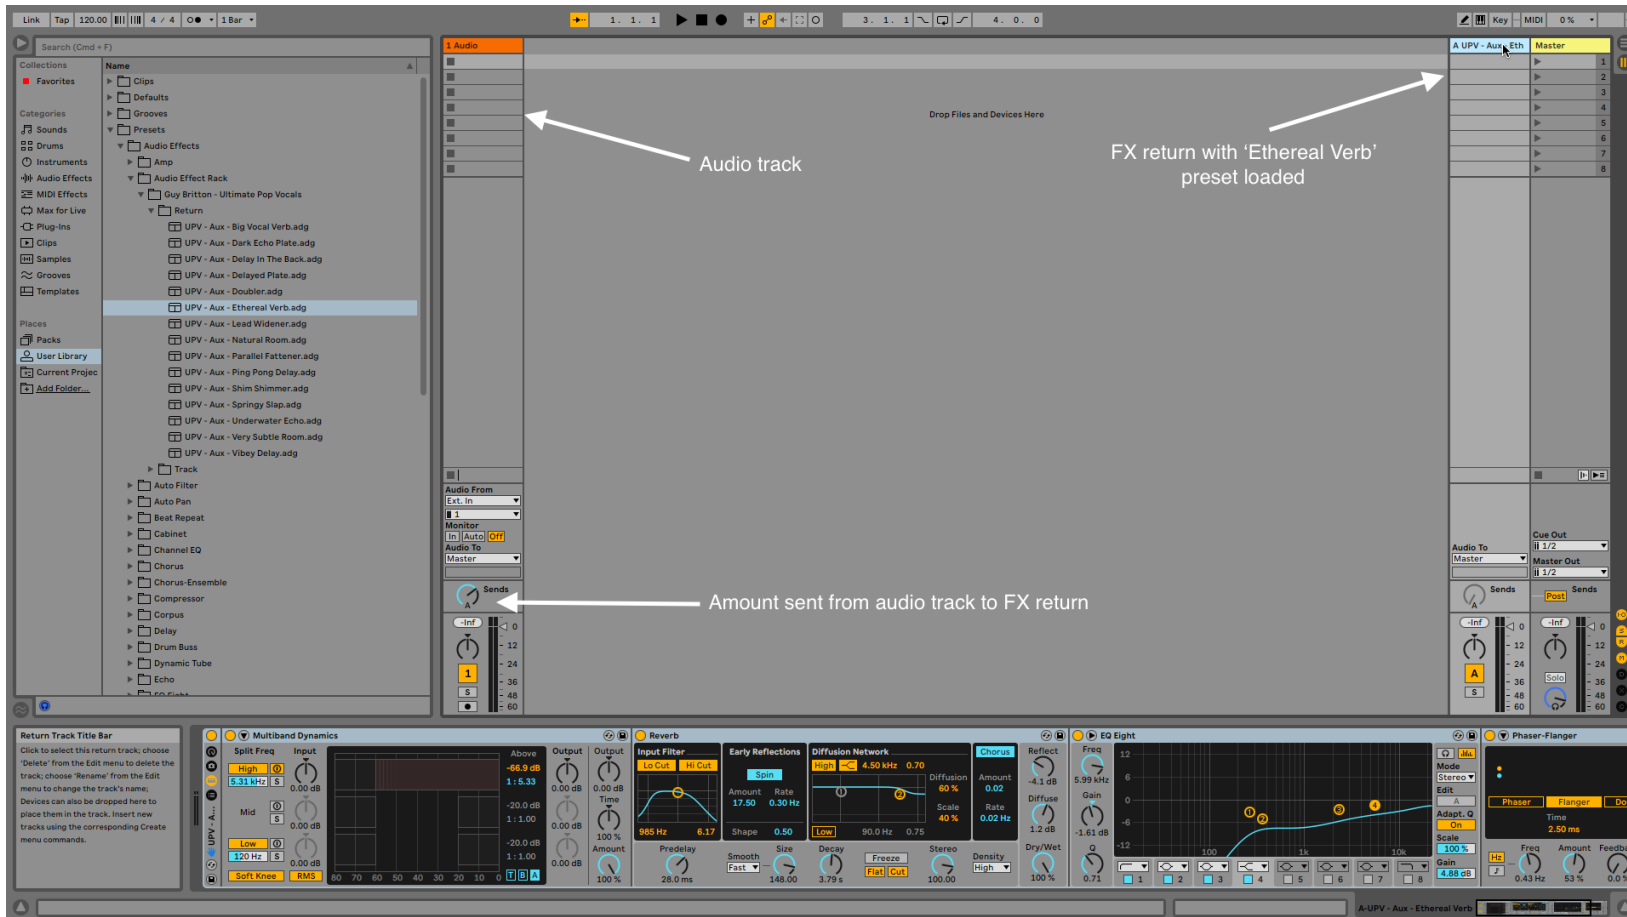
Link Tap 120.00 4 / 4 1 Bar 1. 1. 1 3. 1. 1 4. 0. 0 Key MIDI 0 %

Search (Cmd + F)

Collections
Favorites

Categories
Sounds
Drums
Instruments
Audio Effects
MIDI Effects
Max for Live
Plug-Ins
Clips
Samples
Grooves
Templates

Places
Packs
User Library
Current Projec
Add Folder...

Name
Clips
Defaults
Grooves
Presets
Audio Effects
Amp
Audio Effect Rack
Guy Britton - Ultimate Pop Vocals
Return
UPV - Aux - Big Vocal Verb.adg
UPV - Aux - Dark Echo Plate.adg
UPV - Aux - Delay In The Back.adg
UPV - Aux - Delayed Plate.adg
UPV - Aux - Doubler.adg
UPV - Aux - Ethereal Verb.adg
UPV - Aux - Lead Widener.adg
UPV - Aux - Natural Room.adg
UPV - Aux - Parallel Fattener.adg
UPV - Aux - Ping Pong Delay.adg
UPV - Aux - Shim Shimmer.adg
UPV - Aux - Springy Slap.adg
UPV - Aux - Underwater Echo.adg
UPV - Aux - Very Subtle Room.adg
UPV - Aux - Vibey Delay.adg
Track
Auto Filter
Auto Pan
Beat Repeat
Cabinet
Channel EQ
Chorus
Chorus-Ensemble
Compressor
Corpus
Delay
Drum Buss
Dynamic Tube
Echo
EQ Eight

1 Audio

Drop Files and Devices Here

Audio track

FX return with 'Ethereal Verb' preset loaded

A UPV - Aux Eth
Master
1 2 3 4 5 6 7 8

Audio From
Ext. In
1
Monitor
In Auto Off
Audio To
Master
Sends

Amount sent from audio track to FX return

-Inf 0 12 24 36 48 60
1
S

Audio To
Master
Cue Out
1/2
Master Out
1/2
Sends
Post
Sends
-Inf
A
S
Solo

Return Track Title Bar
Click to select this return track; choose 'Delete' from the Edit menu to delete the track; choose 'Rename' from the Edit menu to change the track's name; Devices can also be dropped here to place them in the track. Insert new tracks using the corresponding Create menu commands.

Multiband Dynamics
Split Freq Input Above Output Output
High 5.31 kHz S
0.00 dB
-66.9 dB
1 : 5.33
Mid
-20.0 dB
1 : 1.00
Low 120 Hz
-20.0 dB
1 : 1.00
Soft Knee RMS
80 70 60 50 40 30 20 10 0
0.00 dB Time 100 % Amount 100 %

Reverb
Input Filter Lo Cut Hi Cut 985 Hz 6.17
Early Reflections Spin Amount 17.50 Rate 0.30 Hz Shape 0.50
Diffusion Network High 4.50 kHz 0.70 Low 90.0 Hz 0.75
Diffusion 60 % Scale 40 %
Chorus Amount 0.02 Rate 0.02 Hz
Reflect -4.1 dB Diffuse 1.2 dB Dry/Wet 100 %
Predelay 28.0 ms Smooth Fast Size 148.00 Decay 3.79 s Freeze Flat Cut Stereo 100.00 Density High

EQ Eight
Freq 5.99 kHz Gain -1.61 dB Q 0.71
12 6 0 -6 -12 100 1k 10k
1 2 3 4 5 6 7 8
Mode Stereo Edit A Adapt. Q On Scale 100 % Gain 4.88 dB

Phaser-Flanger
Phaser Flanger Do
Time 2.50 ms
Hz Freq 0.43 Hz Amount 53 % Feedb 0.0

A-UPV - Aux - Ethereal Verb